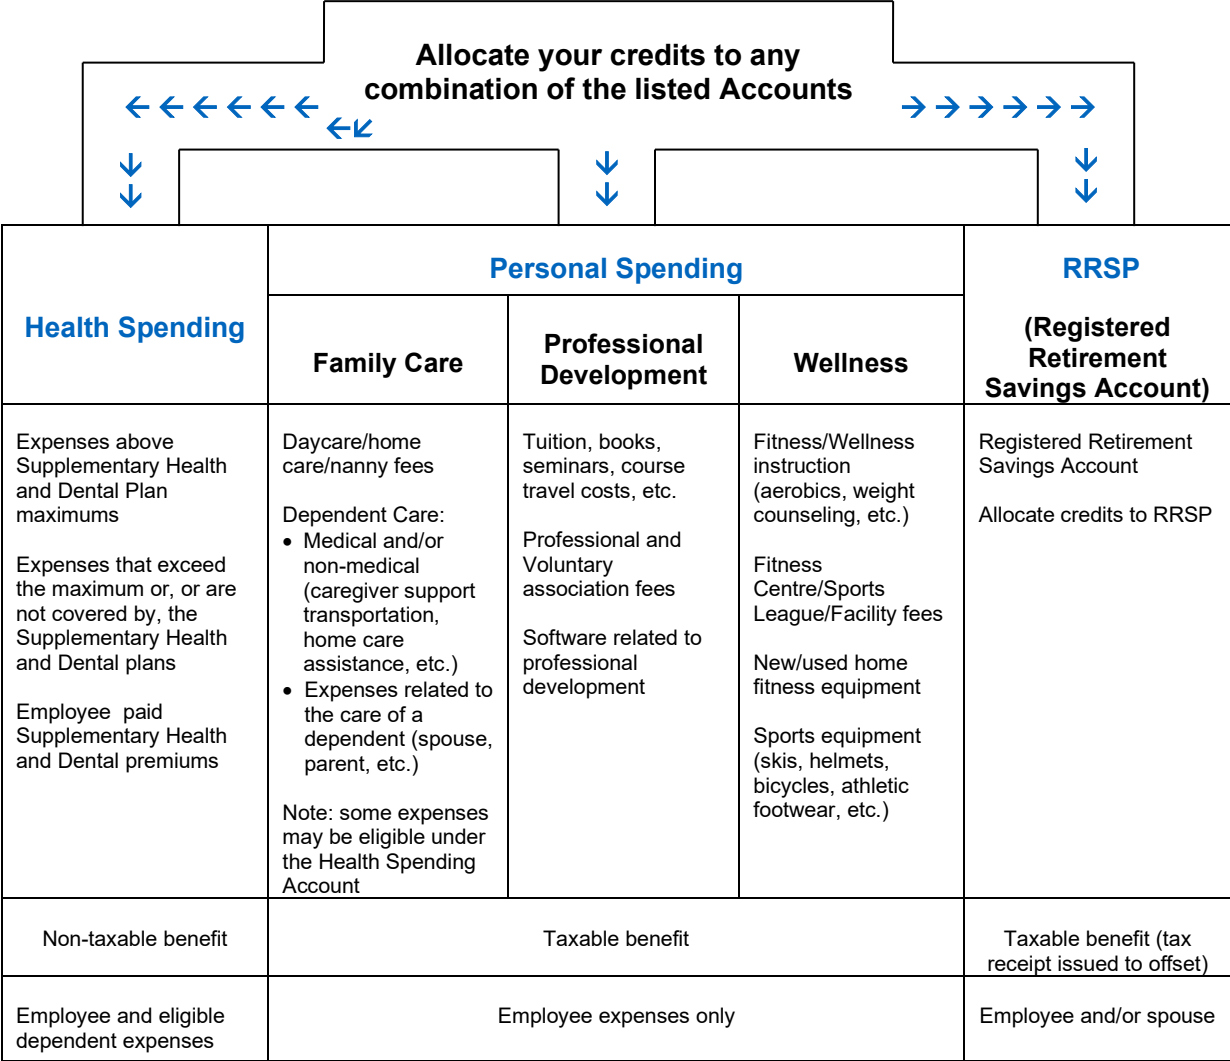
Allocate your credits to any combination of the listed Accounts

| Health Spending | Personal Spending: Family Care | Personal Spending: Professional Development | Personal Spending: Wellness | RRSP (Registered Retirement Savings Account) |
|---|---|---|---|---|
| Expenses above Supplementary Health and Dental Plan maximums<br><br>Expenses that exceed the maximum or, or are not covered by, the Supplementary Health and Dental plans<br><br>Employee paid Supplementary Health and Dental premiums | Daycare/home care/nanny fees<br><br>Dependent Care:<br>• Medical and/or non-medical (caregiver support transportation, home care assistance, etc.)<br>• Expenses related to the care of a dependent (spouse, parent, etc.)<br><br>Note: some expenses may be eligible under the Health Spending Account | Tuition, books, seminars, course travel costs, etc.<br><br>Professional and Voluntary association fees<br><br>Software related to professional development | Fitness/Wellness instruction (aerobics, weight counseling, etc.)<br><br>Fitness Centre/Sports League/Facility fees<br><br>New/used home fitness equipment<br><br>Sports equipment (skis, helmets, bicycles, athletic footwear, etc.) | Registered Retirement Savings Account<br><br>Allocate credits to RRSP |
| Non-taxable benefit | Taxable benefit | | | Taxable benefit (tax receipt issued to offset) |
| Employee and eligible dependent expenses | Employee expenses only | | | Employee and/or spouse |